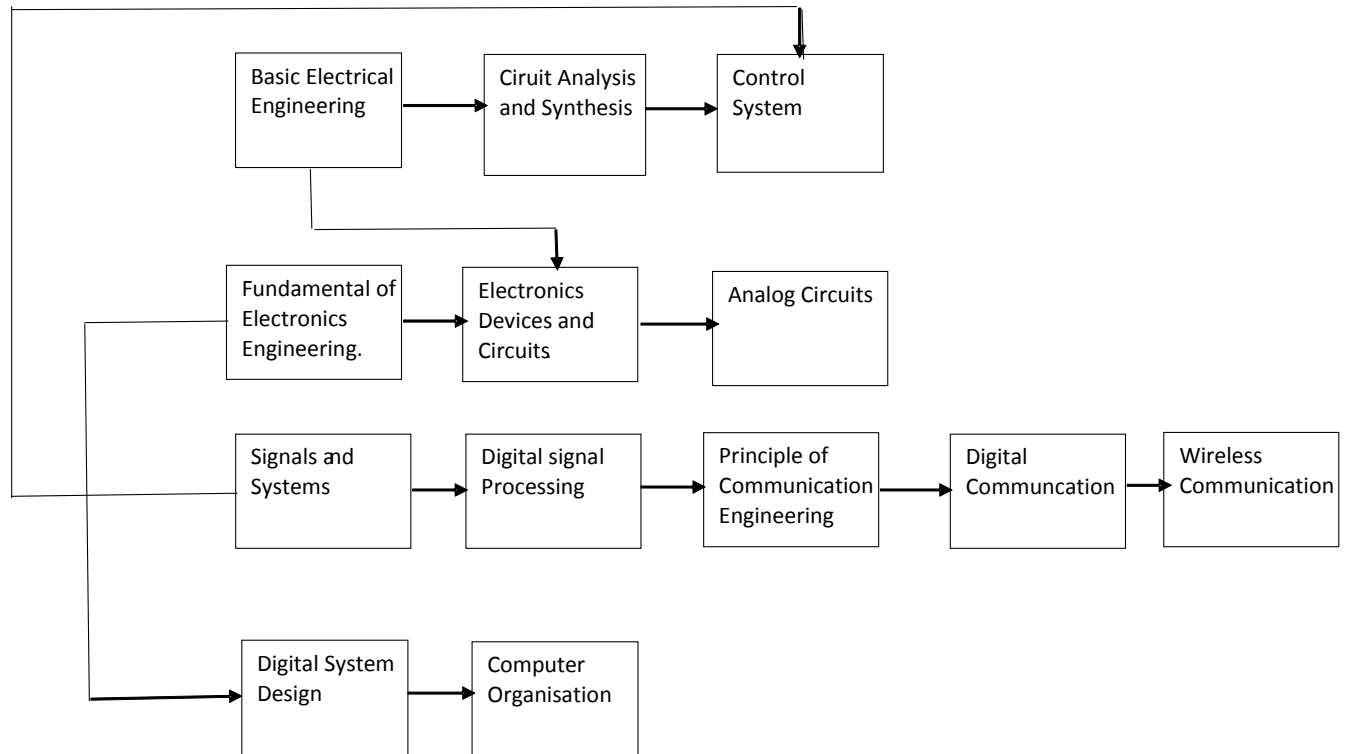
Basic Electrical Engineering

Ciruit Analysis and Synthesis

Control System

Fundamental of Electronics Engineering.

Electronics Devices and Circuits

Analog Circuits

Signals and Systems

Digital signal Processing

Principle of Communication Engineering

Digital Communcation

Wireless Communication

Digital System Design

Computer Organisation